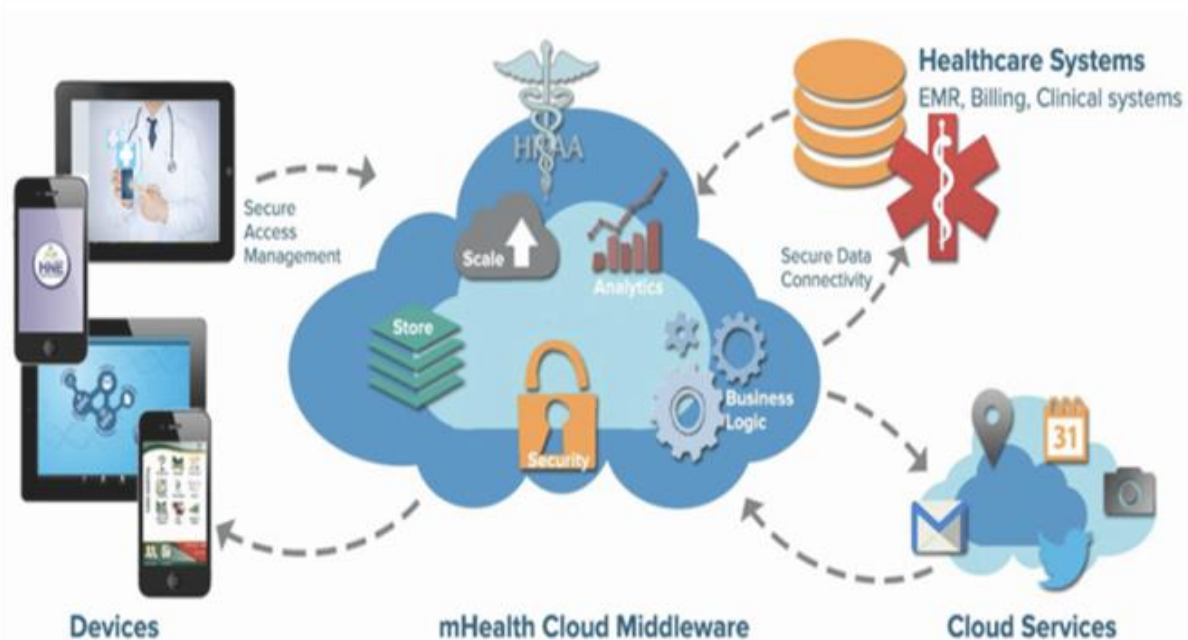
Healthcare Systems
EMR, Billing, Clinical systems

HIPAA

Secure Access Management

Scale

Analytics

Secure Data Connectivity

Store

Business Logic

Security

HNE

31

Devices

mHealth Cloud Middleware

Cloud Services